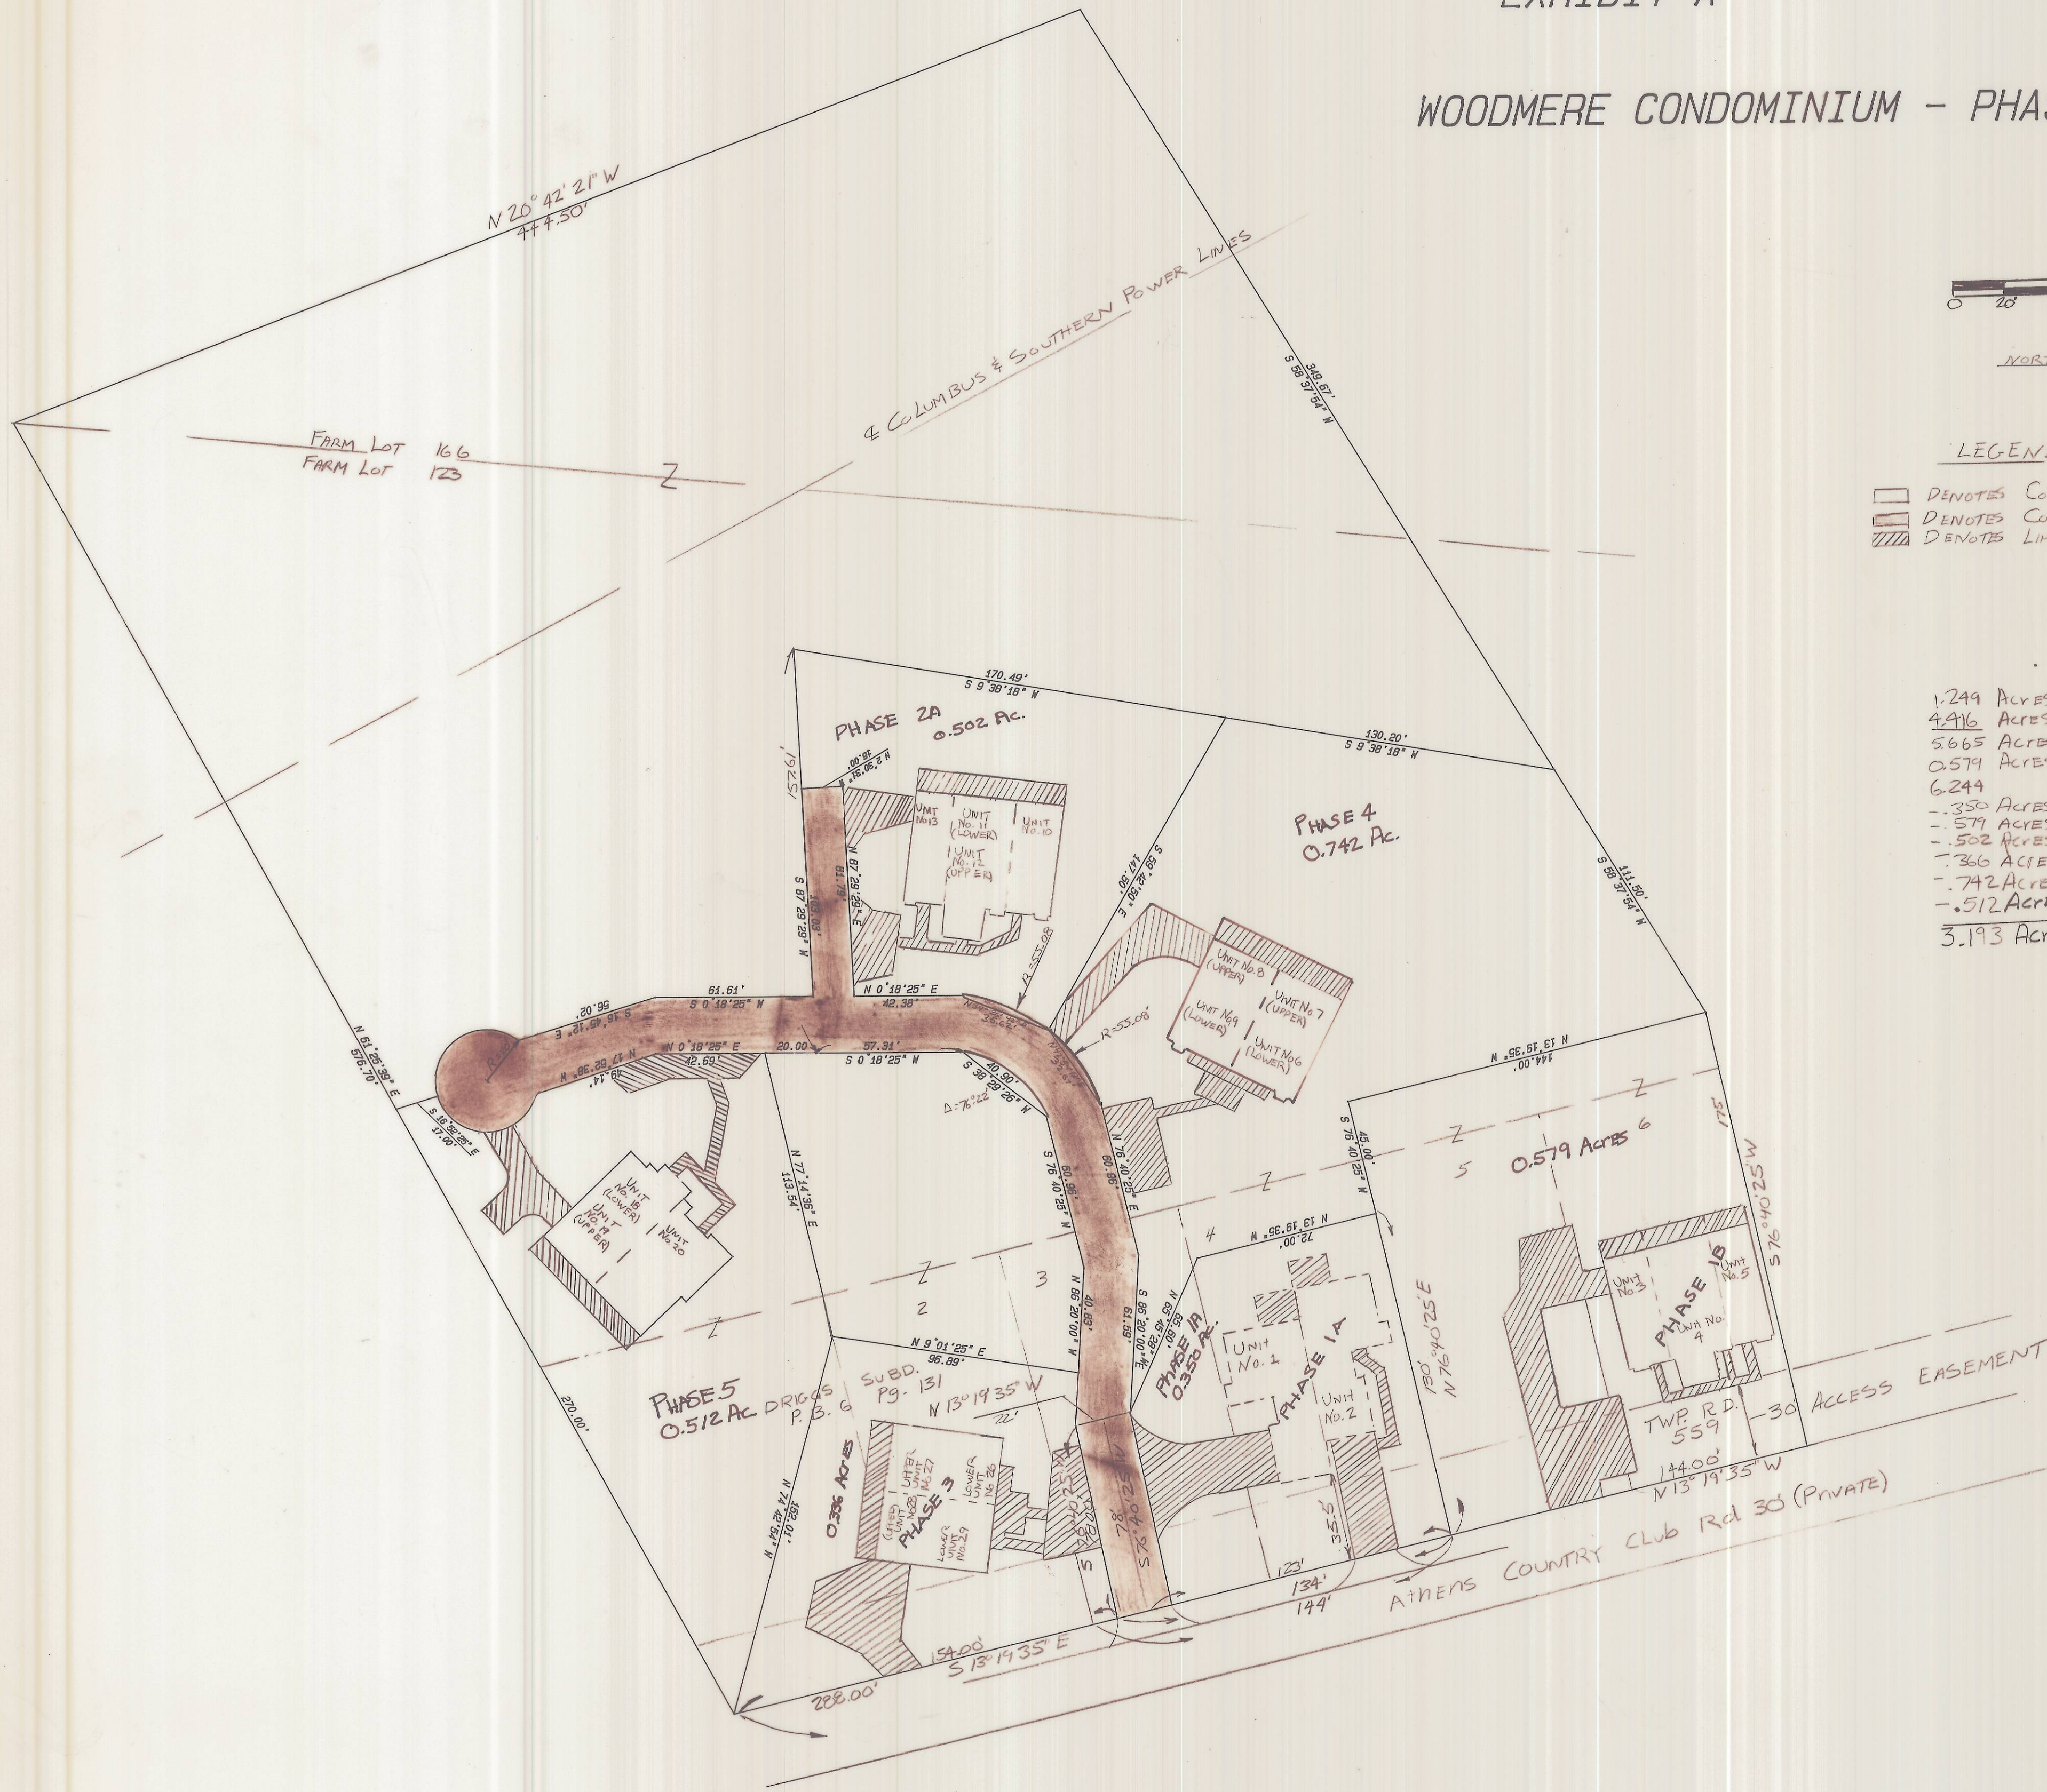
EXHIBIT A

WOODMERE CONDOMINIUM - PHA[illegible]

0 20

NOR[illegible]

LEGEN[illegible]

DENOTES Co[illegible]
DENOTES Co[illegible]
DENOTES Li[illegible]

1.249 Acre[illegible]
4.416 Acre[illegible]
5.665 Acre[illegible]
0.579 Acre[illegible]
6.244
-.350 Acre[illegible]
-.579 Acre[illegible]
-.502 Acre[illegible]
-.366 Acre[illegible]
-.742 Acre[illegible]
-.512 Acr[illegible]
3.193 Acr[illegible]

N 20° 42' 21" W
447.50'

S 58°37'54" W
349.67'

€ COLUMBUS & SOUTHERN POWER LINES

FARM LOT 166
FARM LOT 123

Z

170.49'
S 9°38'18" W

130.20'
S 9°38'18" W

PHASE 2A
0.502 Ac.

157.61'

N 2°36'19"
81.00'

UNIT No.13
UNIT No.11 (LOWER)
UNIT No.10
UNIT No.12 (UPPER)

S 87°29'29" W
104.09'

N 87°29'29" E
81.79

PHASE 4
0.742 Ac.

S 56°42'50" E
147.50'

S 58°37'54" W
111.50'

R=55.08'

UNIT No.8 (UPPER)
UNIT No.7 (UPPER)
UNIT No.9 (LOWER)
UNIT No.6 (LOWER)

61.61'
S 0°18'25" W

N 0°18'25" E
42.38'

S 16°45'12" E
56.02'

N 17°32'38" W
49.14'

N 0°18'25" E
42.69'

20.00'

57.31'
S 0°18'25" W

R=55.08'

S 39°29'26" W
40.90'

Δ=76°22'

N 61°25'39" E
576.70'

S 16°32'25" E
17.00'

UNIT No.18 (LOWER)
UNIT No.19 (UPPER)
UNIT No.20

N 77°14'36" E
113.54'

S 76°40'25" W
60.86'

N 76°40'25" E
60.86'

N 13°19'35" W
144.00'

S 76°40'25" W
45.00'

Z

Z

5

0.579 Acres 6

175'

S76°40'25"W

4

N 13°19'35" W
72.00'

3

2

Z

N 9°01'25" E
96.89'

N 00°20'96 W
40.83'

S 96°20'00" W
61.59'

N 76°29'46" W
59.60'

PHASE 1A
0.350 Ac.

Unit No.1

PHASE 1A

Unit No.2

130'
N76°40'25"E

UNIT No.3
PHASE 1B
UNIT No.5
Unit No.4

PHASE 5
0.512 Ac.

DRIGGS SUBD.
P.B. 6 Pg. 131

N 13°19'35" W

22'

270.00'

0.366 Acres

(UPPER UNIT No.28)
UPPER UNIT No.27
LOWER UNIT No.26
PHASE 3
LOWER UNIT No.29

N 74°42'51" W
182.01'

S76°40'25"W
78'

N76°40'25"E

5

35.5'

123'

134'

144'

TWP. RD. 559

30' ACCESS EASEMENT

144.00'
N 13°19'35" W

Athens COUNTRY CLUB Rd 30' (PRIVATE)

154.00'
S 13°19'35" E

288.00'